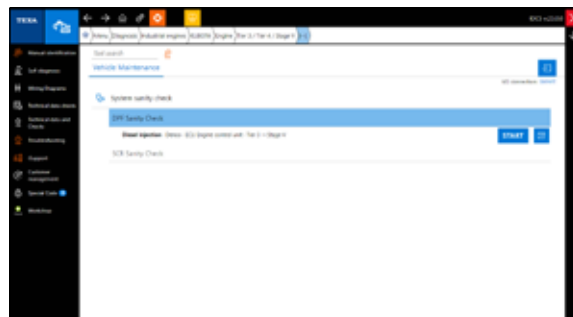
TEXA

IDC5 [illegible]

Menu | Diagnosis | Industrial engines | KUBOTA | Engine | Tier 3 / Tier 4 / Stage V

Manual identification

Self-diagnosis

Wiring Diagrams

Technical data sheets

Technical data and Checks

Troubleshooting

Support

Customer management

Special Care

Workshop

Text search

Vehicle Maintenance

System sanity check

DPF Sanity Check

Diesel injection - Denso - ECU Engine control unit - Tier 3 -> Stage V

START

SCR Sanity Check